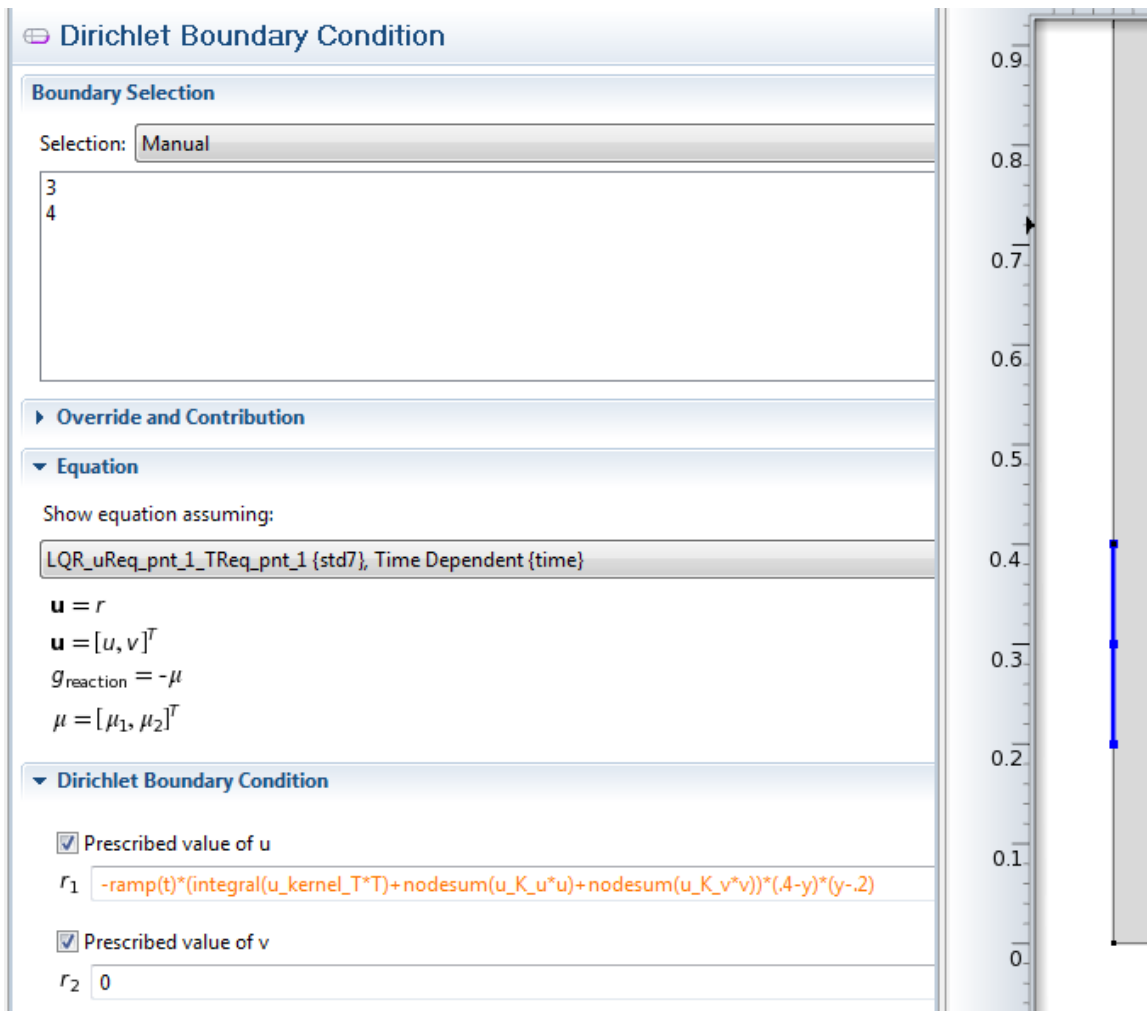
Dirichlet Boundary Condition

Boundary Selection

Selection: Manual

3
4

Override and Contribution

Equation

Show equation assuming:

LQR_uReq_pnt_1_TReq_pnt_1 {std7}, Time Dependent {time}

$\mathbf{u} = r$

$\mathbf{u} = [u, v]^T$

$g_{\text{reaction}} = -\mu$

$\mu = [\mu_1, \mu_2]^T$

Dirichlet Boundary Condition

Prescribed value of u

$r_1$ -ramp(t)*(integral(u_kernel_T*T)+nodesum(u_K_u*u)+nodesum(u_K_v*v))*(.4-y)*(y-.2)

Prescribed value of v

$r_2$ 0

0.9
0.8
0.7
0.6
0.5
0.4
0.3
0.2
0.1
0